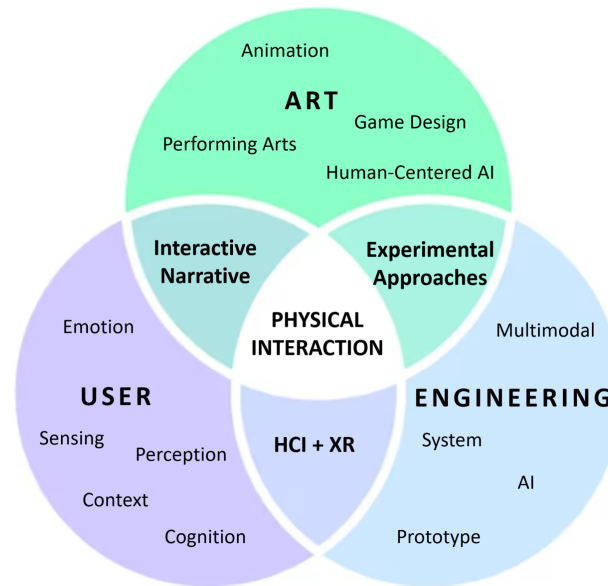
Animation

ART

Game Design

Performing Arts

Human-Centered AI

Interactive Narrative

Experimental Approaches

PHYSICAL INTERACTION

Emotion

Multimodal

USER

ENGINEERING

Sensing

Perception

HCI + XR

System

Context

AI

Cognition

Prototype